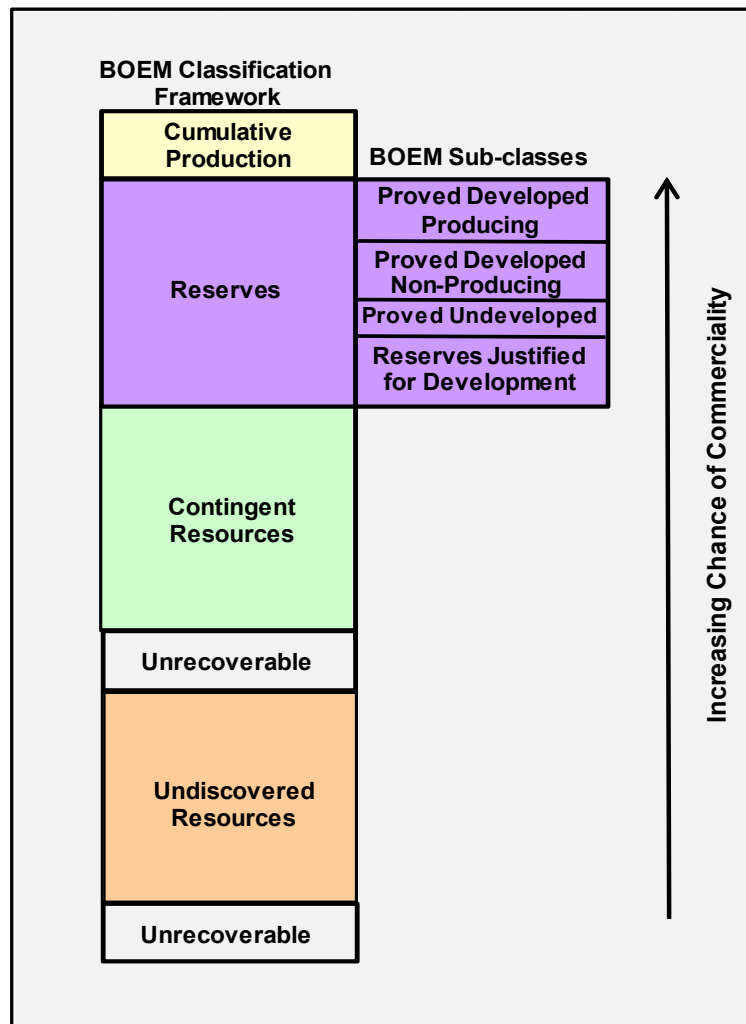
BOEM Classification Framework

Cumulative Production

BOEM Sub-classes

Reserves

Proved Developed Producing

Proved Developed Non-Producing

Proved Undeveloped

Reserves Justified for Development

Contingent Resources

Unrecoverable

Undiscovered Resources

Unrecoverable

Increasing Chance of Commerciality